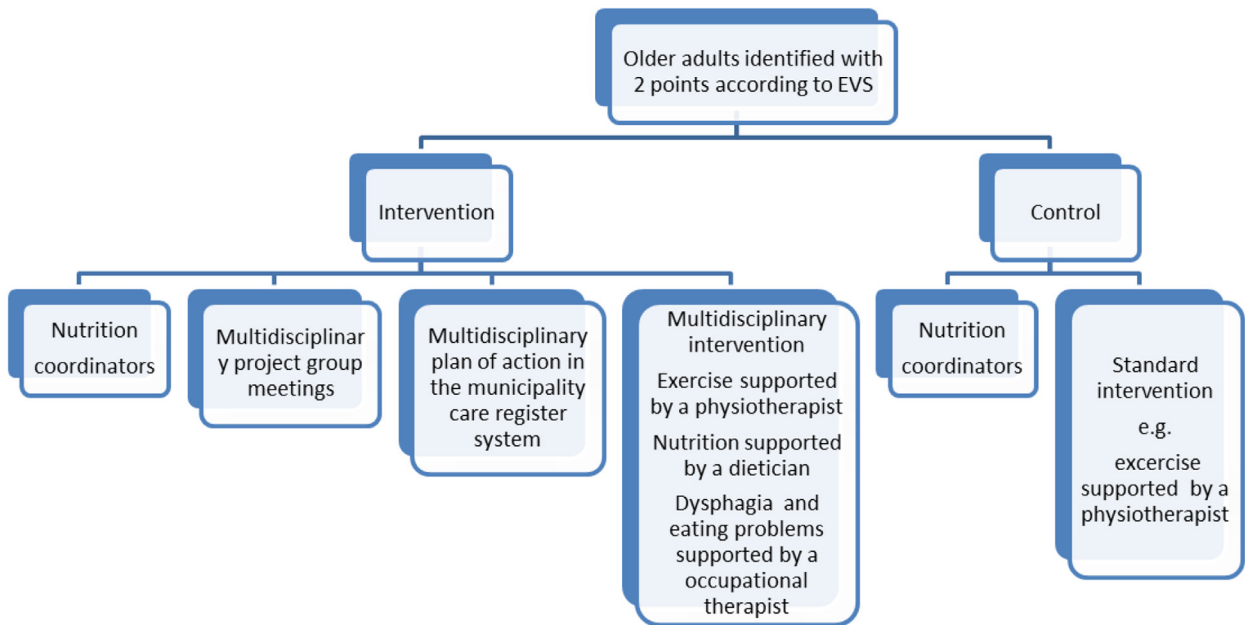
Older adults identified with 2 points according to EVS

Intervention

Control

Nutrition coordinators

Multidisciplinary project group meetings

Multidisciplinary plan of action in the municipality care register system

Multidisciplinary intervention

Exercise supported by a physiotherapist

Nutrition supported by a dietician

Dysphagia and eating problems supported by a occupational therapist

Nutrition coordinators

Standard intervention

e.g.

excercise supported by a physiotherapist